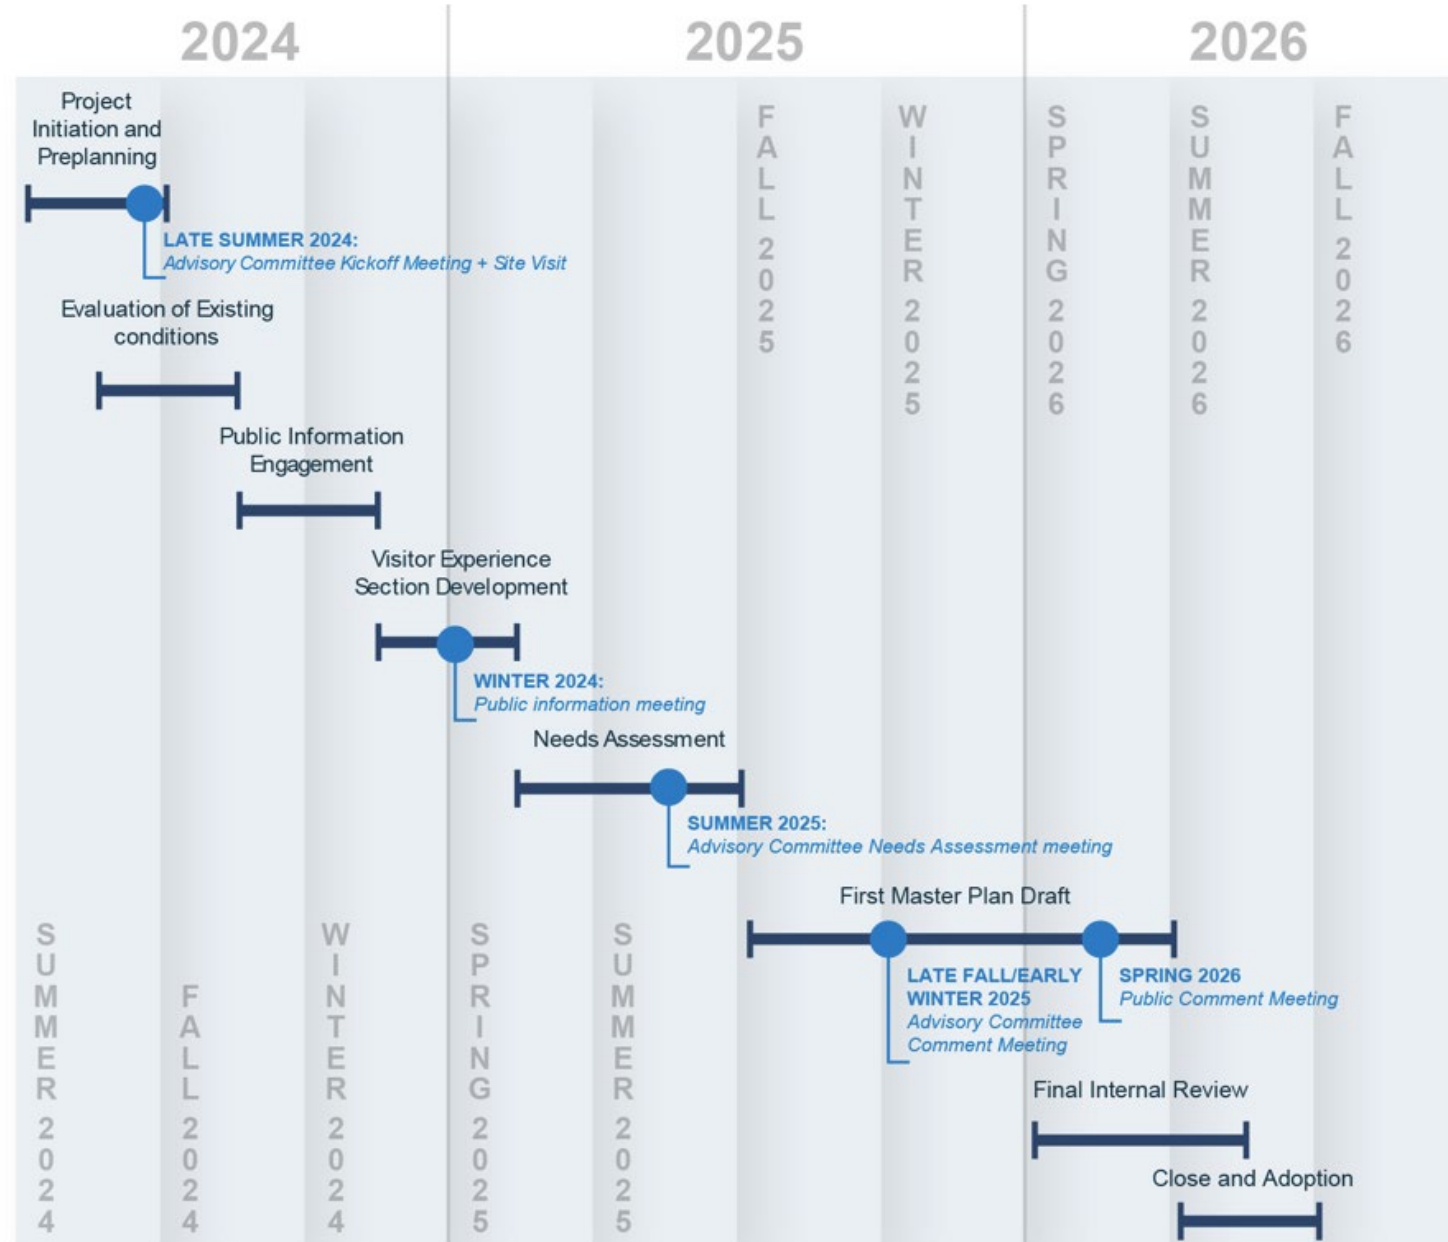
2024
2025
2026

FALL 2025
WINTER 2025
SPRING 2026
SUMMER 2026
FALL 2026

Project Initiation and Preplanning

LATE SUMMER 2024:
Advisory Committee Kickoff Meeting + Site Visit

Evaluation of Existing conditions

Public Information Engagement

Visitor Experience Section Development

WINTER 2024:
Public information meeting

Needs Assessment

SUMMER 2025:
Advisory Committee Needs Assessment meeting

First Master Plan Draft

LATE FALL/EARLY WINTER 2025
Advisory Committee Comment Meeting

SPRING 2026
Public Comment Meeting

Final Internal Review

Close and Adoption

SUMMER 2024
FALL 2024
WINTER 2024
SPRING 2025
SUMMER 2025